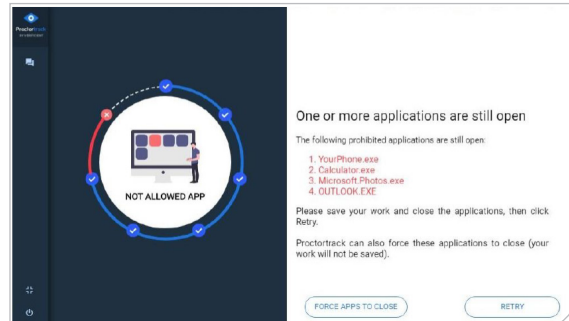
Proctortrack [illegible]

NOT ALLOWED APP

One or more applications are still open

The following prohibited applications are still open:

1. YourPhone.exe
2. Calculator.exe
3. Microsoft.Photos.exe
4. OUTLOOK.EXE

Please save your work and close the applications, then click Retry.

Proctortrack can also force these applications to close (your work will not be saved).

FORCE APPS TO CLOSE

RETRY